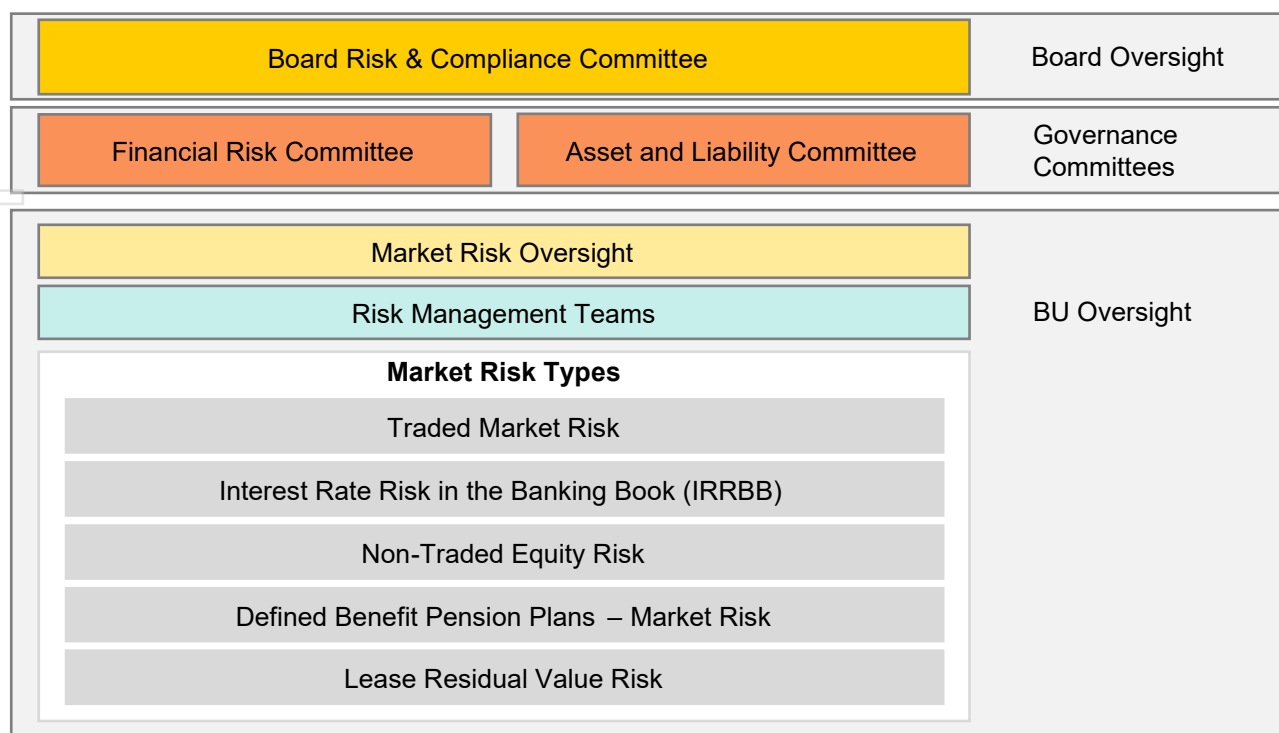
Board Risk & Compliance Committee

Board Oversight

Financial Risk Committee

Asset and Liability Committee

Governance Committees

Market Risk Oversight

Risk Management Teams

BU Oversight

**Market Risk Types**

Traded Market Risk

Interest Rate Risk in the Banking Book (IRRBB)

Non-Traded Equity Risk

Defined Benefit Pension Plans – Market Risk

Lease Residual Value Risk